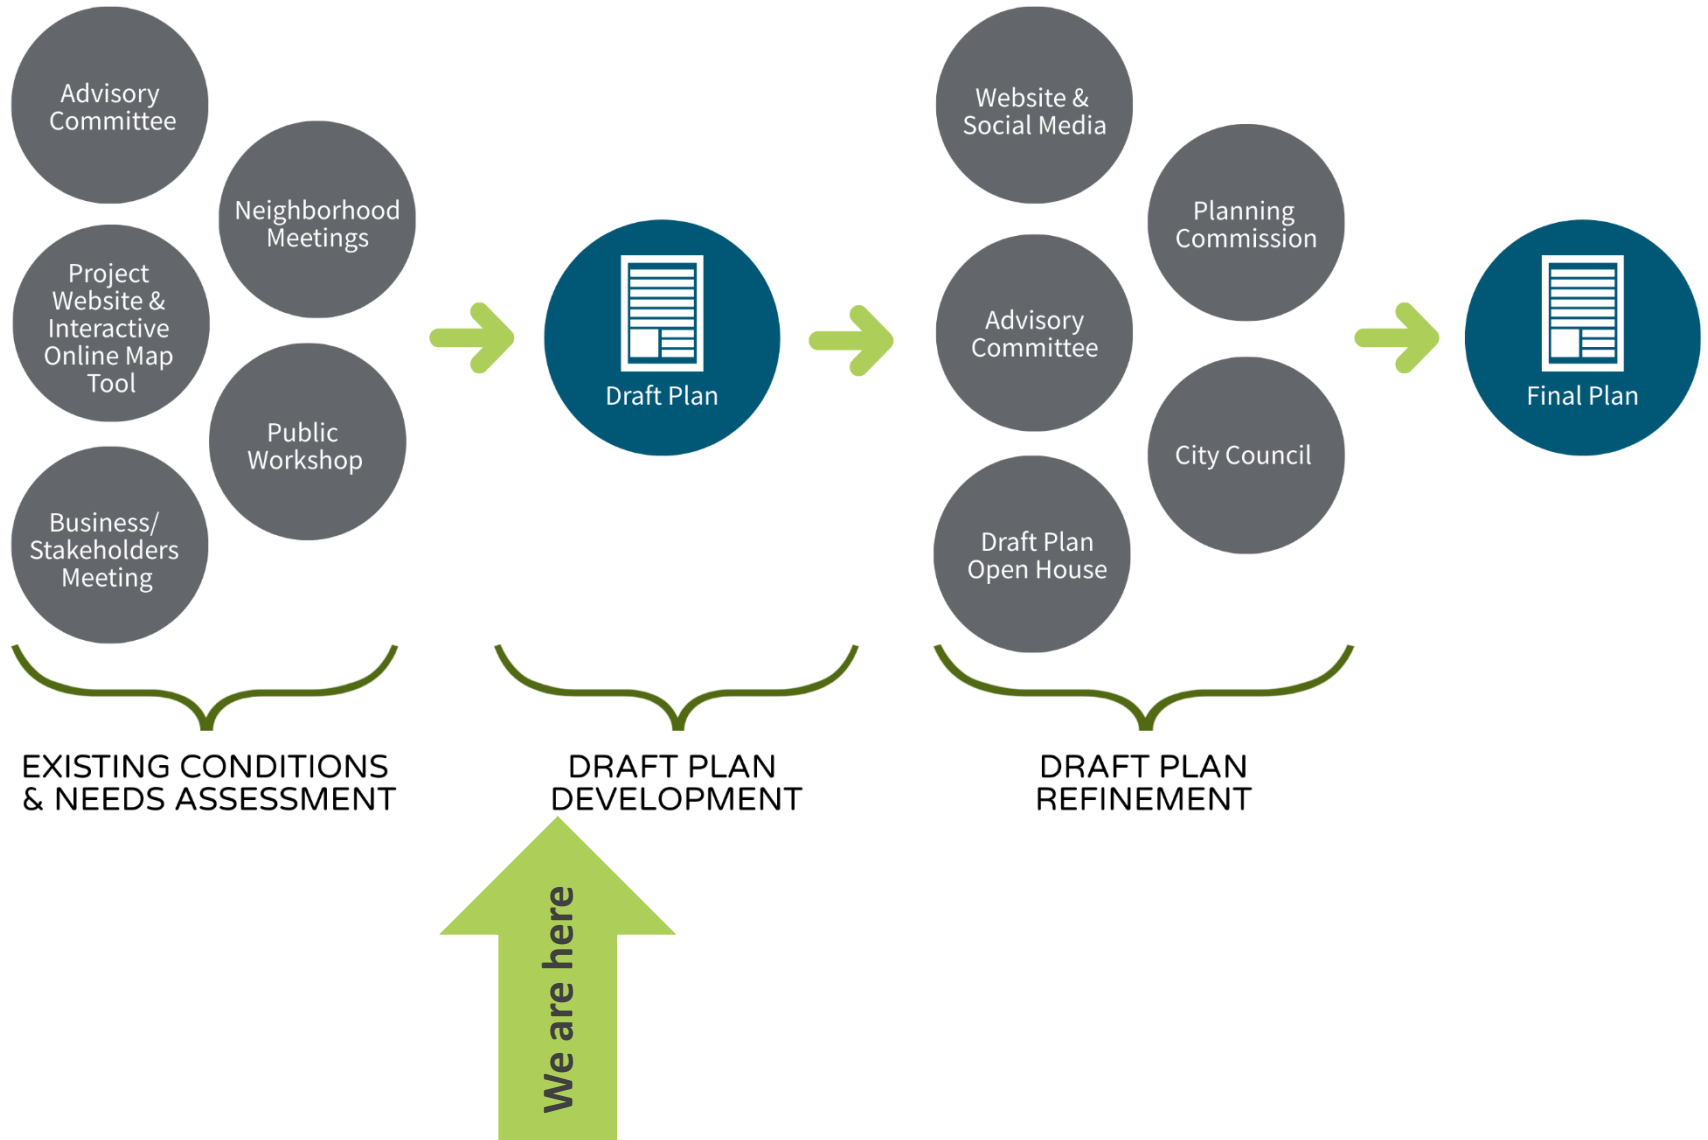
Advisory Committee

Neighborhood Meetings

Project Website & Interactive Online Map Tool

Public Workshop

Business/ Stakeholders Meeting

Draft Plan

Website & Social Media

Planning Commission

Advisory Committee

City Council

Draft Plan Open House

Final Plan

EXISTING CONDITIONS & NEEDS ASSESSMENT

DRAFT PLAN DEVELOPMENT

DRAFT PLAN REFINEMENT

We are here